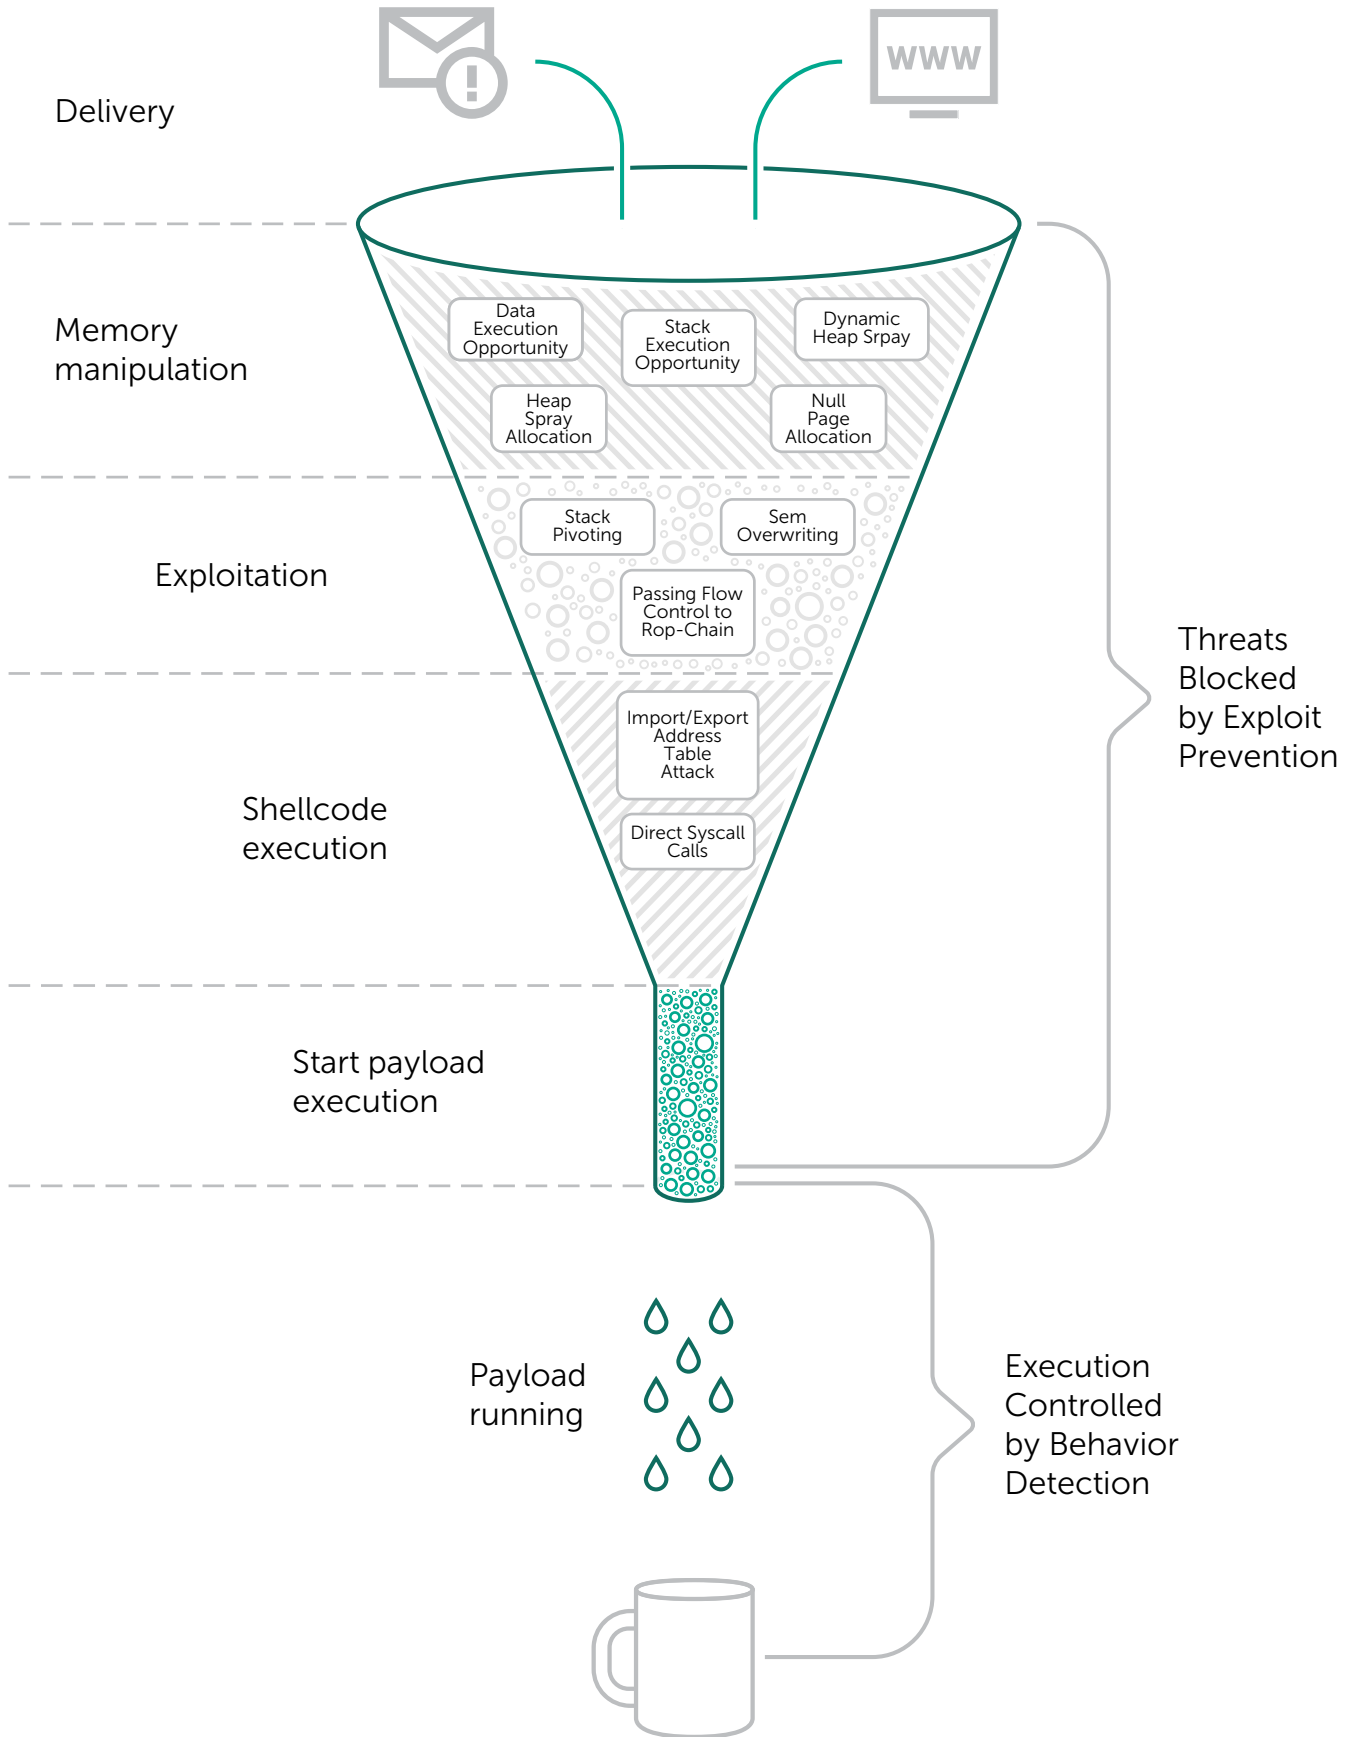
Delivery

WWW

Memory manipulation

Data Execution Opportunity

Stack Execution Opportunity

Dynamic Heap Srpay

Heap Spray Allocation

Null Page Allocation

Exploitation

Stack Pivoting

Sem Overwriting

Passing Flow Control to Rop-Chain

Shellcode execution

Import/Export Address Table Attack

Direct Syscall Calls

Start payload execution

Threats Blocked by Exploit Prevention

Payload running

Execution Controlled by Behavior Detection